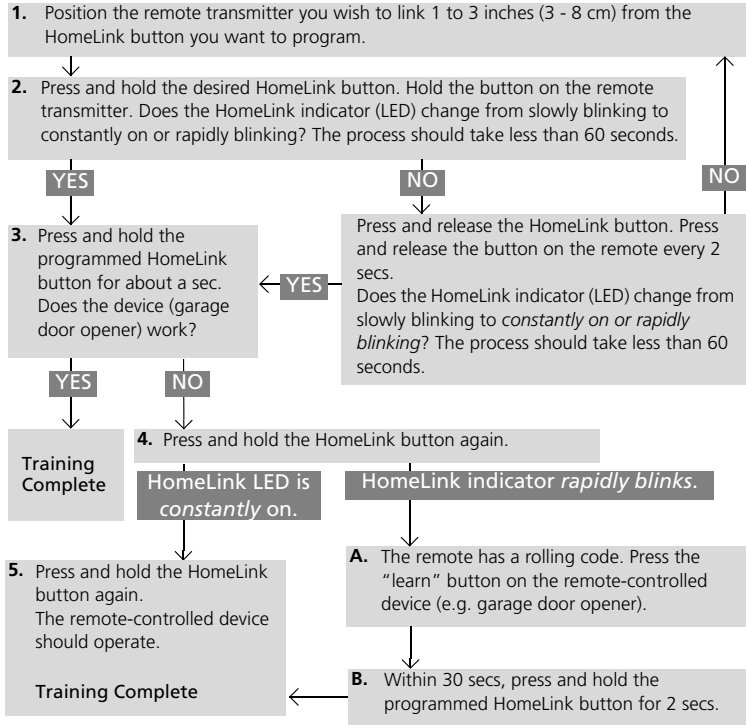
**1.** Position the remote transmitter you wish to link 1 to 3 inches (3 - 8 cm) from the HomeLink button you want to program.

**2.** Press and hold the desired HomeLink button. Hold the button on the remote transmitter. Does the HomeLink indicator (LED) change from slowly blinking to constantly on or rapidly blinking? The process should take less than 60 seconds.

YES

NO

NO

**3.** Press and hold the programmed HomeLink button for about a sec. Does the device (garage door opener) work?

YES

Press and release the HomeLink button. Press and release the button on the remote every 2 secs.
Does the HomeLink indicator (LED) change from slowly blinking to *constantly on or rapidly blinking*? The process should take less than 60 seconds.

YES

NO

Training Complete

**4.** Press and hold the HomeLink button again.

HomeLink LED is *constantly* on.

HomeLink indicator *rapidly blinks*.

**5.** Press and hold the HomeLink button again.
The remote-controlled device should operate.

Training Complete

**A.** The remote has a rolling code. Press the "learn" button on the remote-controlled device (e.g. garage door opener).

**B.** Within 30 secs, press and hold the programmed HomeLink button for 2 secs.